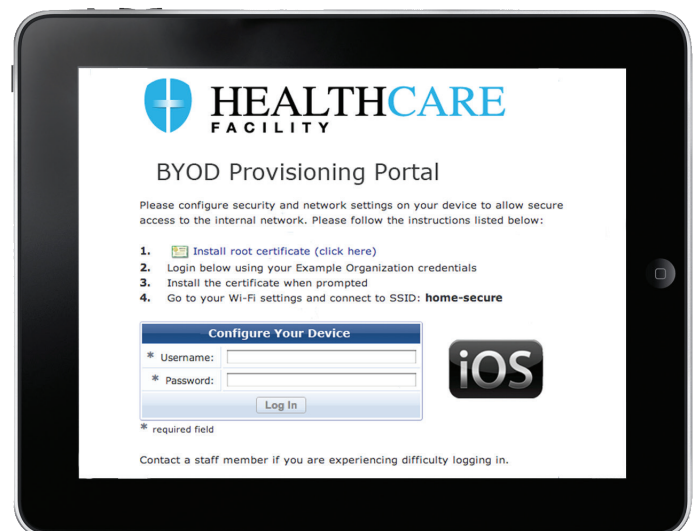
HEALTHCARE
FACILITY

BYOD Provisioning Portal

Please configure security and network settings on your device to allow secure access to the internal network. Please follow the instructions listed below:

1. Install root certificate (click here)
2. Login below using your Example Organization credentials
3. Install the certificate when prompted
4. Go to your Wi-Fi settings and connect to SSID: **home-secure**

Configure Your Device

\* Username:

\* Password:

Log In

\* required field

iOS

Contact a staff member if you are experiencing difficulty logging in.